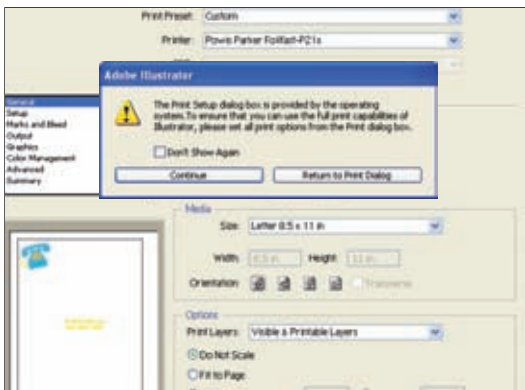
Print Preset: Custom

Printer: Powis Parker Foilfast-P21s

Adobe Illustrator

The Print Setup dialog box is provided by the operating system. To ensure that you can use the full print capabilities of Illustrator, please set all print options from the Print dialog box.

Don't Show Again

Continue

Return to Print Dialog

General
Setup
Marks and Bleed
Output
Graphics
Color Management
Advanced
Summary

Media

Size: Letter 8.5 x 11 in

Width: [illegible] Height: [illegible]

Orientation: Transverse

Options

Print Layers: Visible & Printable Layers

Do Not Scale

Fit to Page